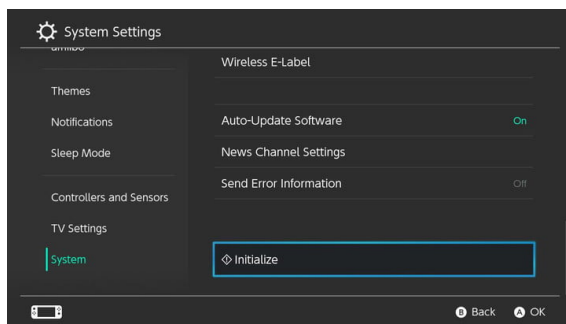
System Settings

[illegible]

Themes

Notifications

Sleep Mode

Controllers and Sensors

TV Settings

System

Wireless E-Label

Auto-Update Software On

News Channel Settings

Send Error Information Off

Initialize

B Back A OK